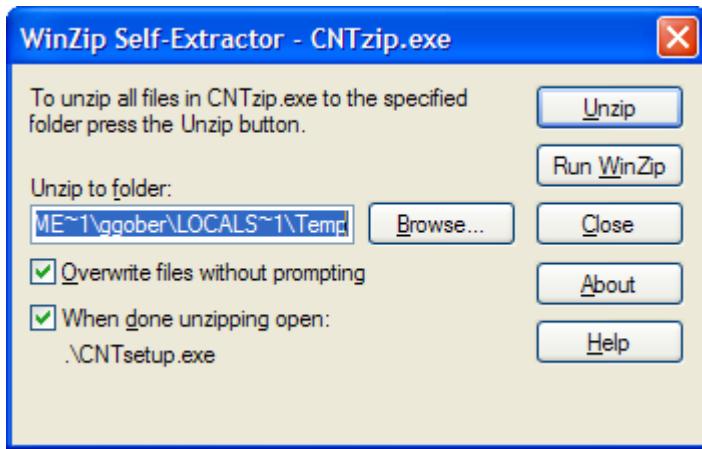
WinZip Self-Extractor - CNTzip.exe

To unzip all files in CNTzip.exe to the specified folder press the Unzip button.

Unzip to folder:

ME~1\ggober\LOCALS~1\Temp

Browse...

Overwrite files without prompting

When done unzipping open:

.\CNTsetup.exe

Unzip

Run WinZip

Close

About

Help